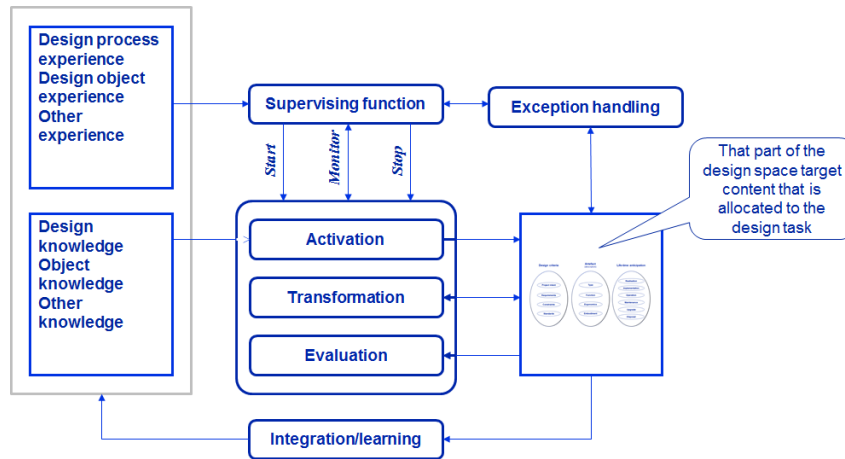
Design process experience
Design object experience
Other experience

Design knowledge
Object knowledge
Other knowledge

Supervising function

Exception handling

Start
Monitor
Stop

Activation

Transformation

Evaluation

That part of the design space target content that is allocated to the design task

Integration/learning